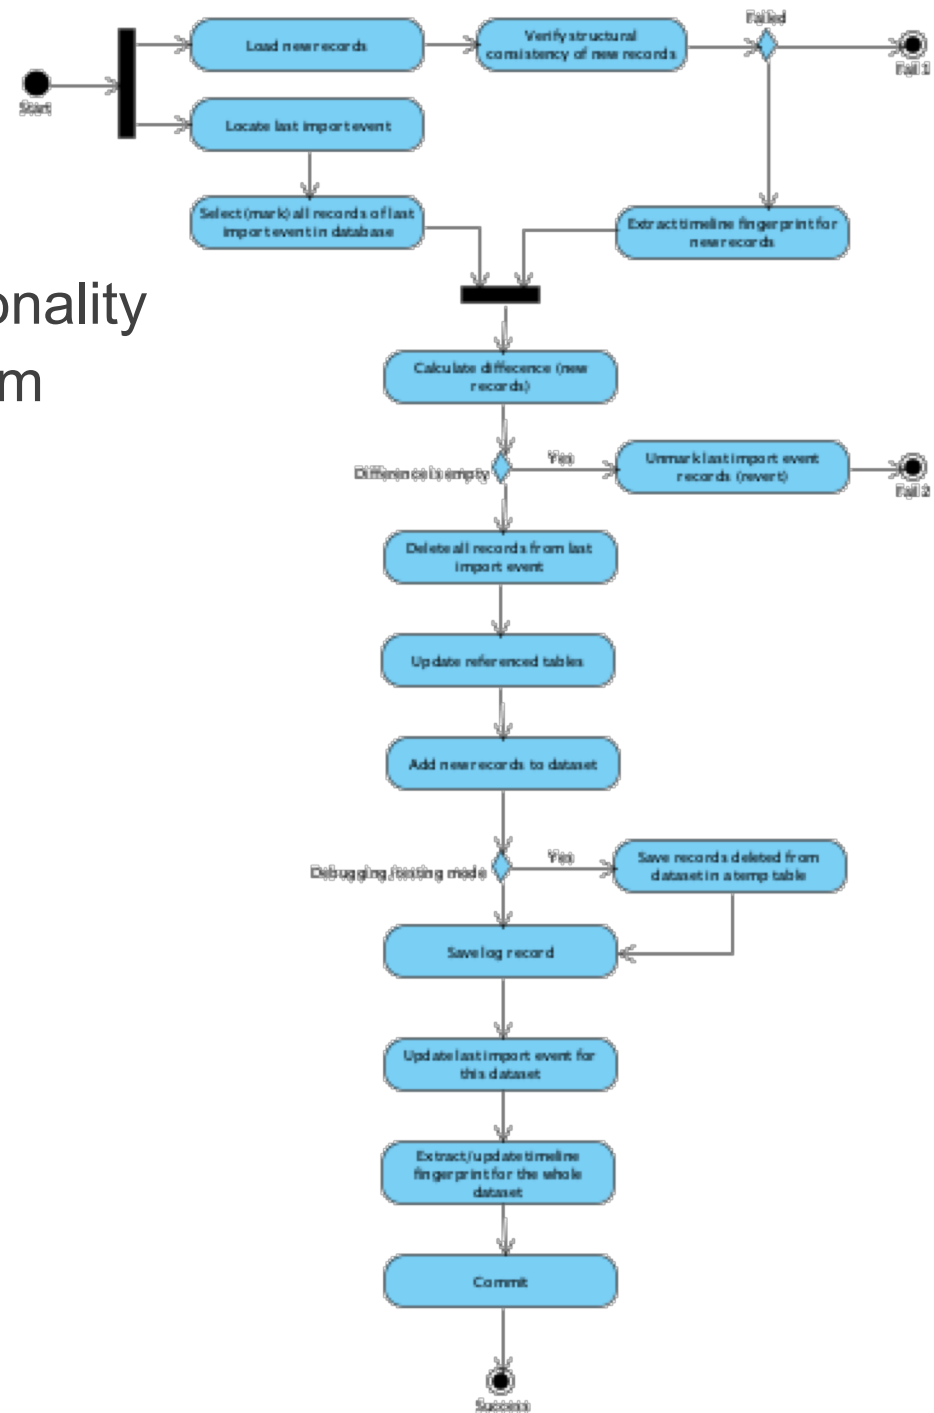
onality
m

Start

Load new records

Verify structural consistency of new records

Failed

Fail 1

Locate last import event

Select (mark) all records of last import event in database

Extract timeline fingerprint for new records

Calculate diffecence (new records)

Difference is empty

Yes

Unmark last import event records (revert)

Fail 2

Delete all records from last import event

Update referenced tables

Add new records to dataset

Debugging/testing mode

Yes

Save records deleted from dataset in a temp table

Save log record

Update last import event for this dataset

Extract/update timeline fingerprint for the whole dataset

Commit

Success